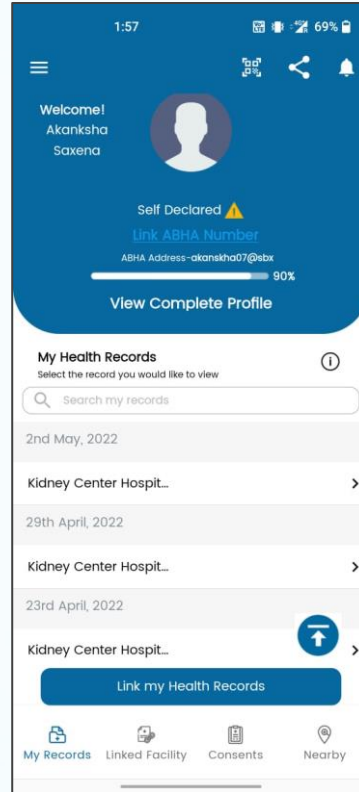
1:57

69%

Welcome!
Akanksha
Saxena

Self Declared

Link ABHA Number

ABHA Address-akanskha07@sbx

90%

View Complete Profile

My Health Records
Select the record you would like to view

Search my records

2nd May, 2022

Kidney Center Hospit...

29th April, 2022

Kidney Center Hospit...

23rd April, 2022

Kidney Center Hospit...

Link my Health Records

My Records
Linked Facility
Consents
Nearby